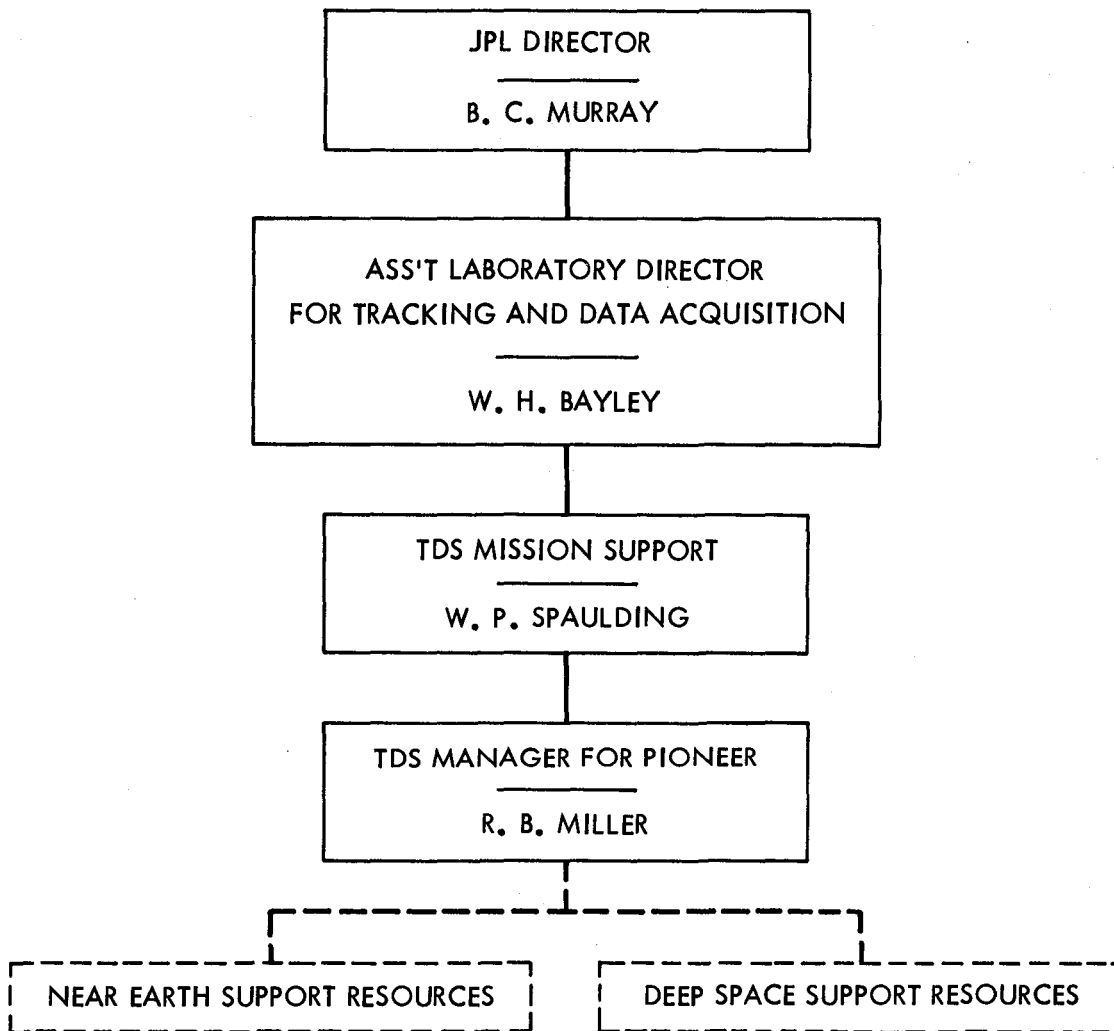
JPL DIRECTOR

B. C. MURRAY

ASS'T LABORATORY DIRECTOR FOR TRACKING AND DATA ACQUISITION

W. H. BAYLEY

TDS MISSION SUPPORT

W. P. SPAULDING

TDS MANAGER FOR PIONEER

R. B. MILLER

NEAR EARTH SUPPORT RESOURCES

DEEP SPACE SUPPORT RESOURCES